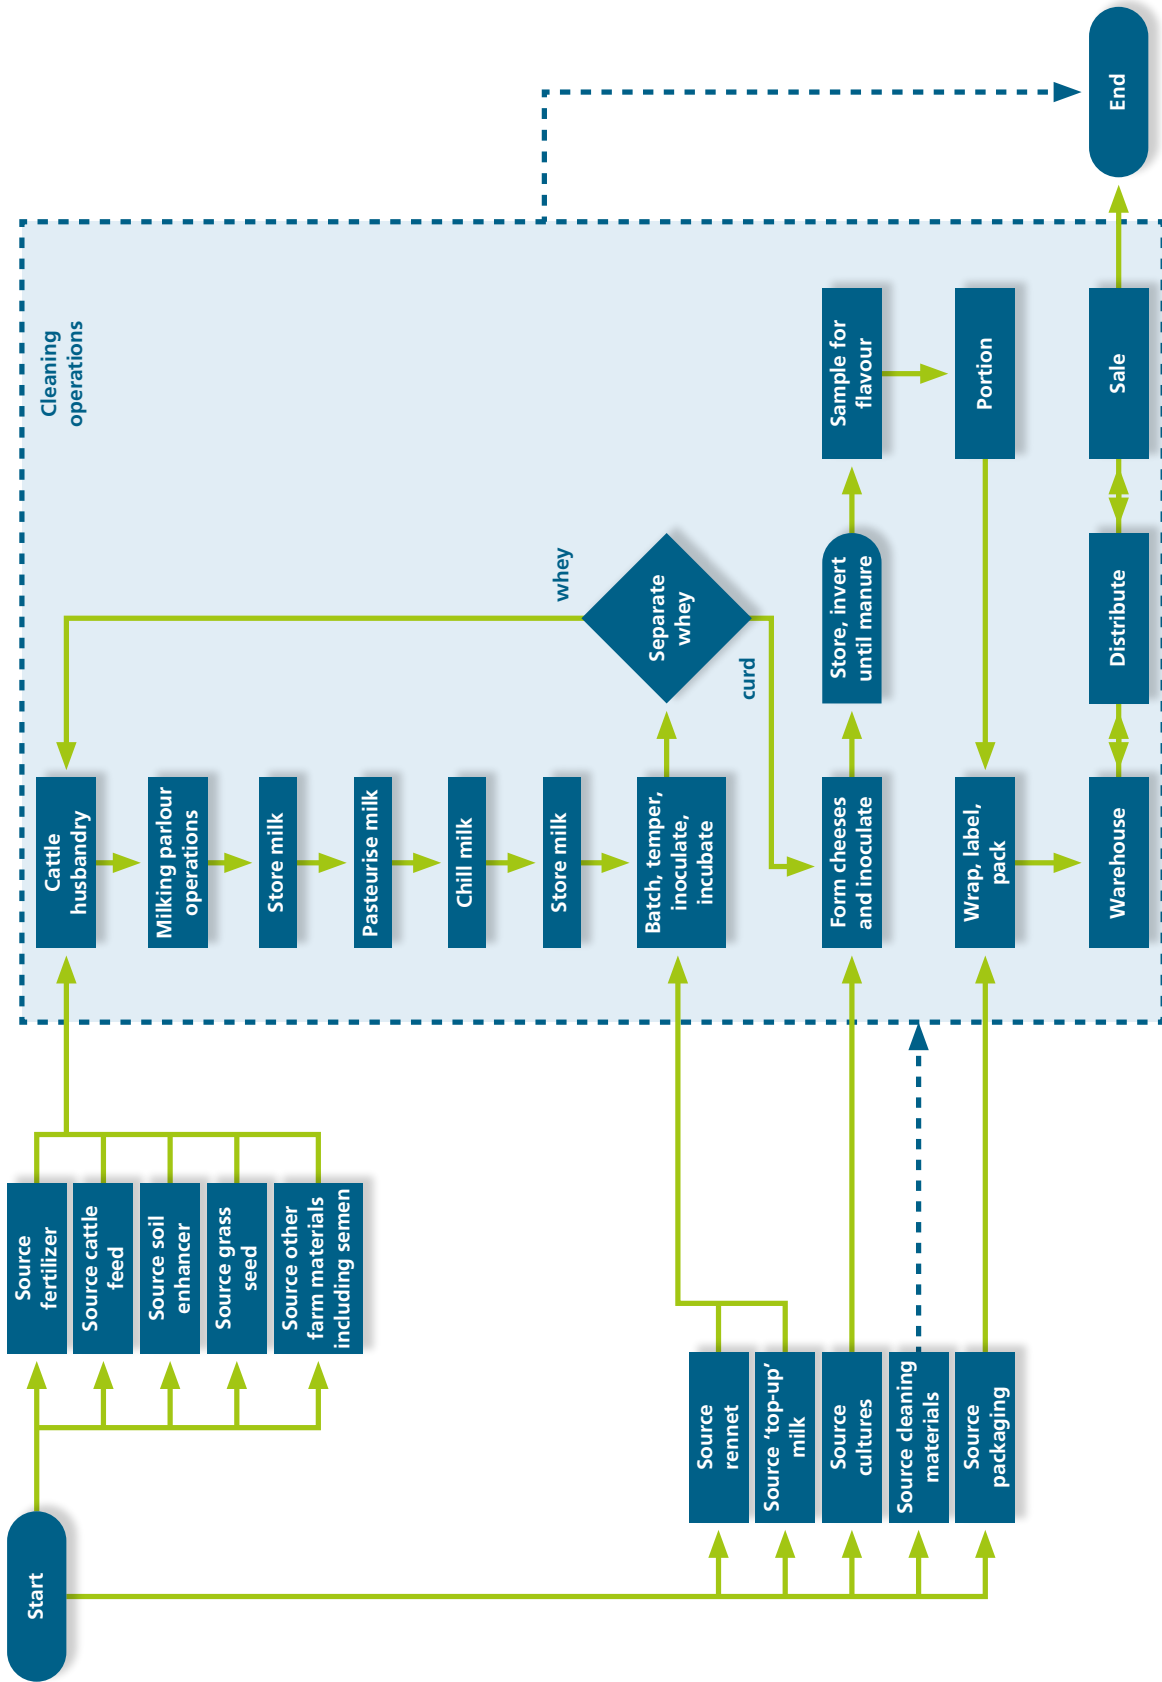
Start

Source fertilizer

Source cattle feed

Source soil enhancer

Source grass seed

Source other farm materials including semen

Source rennet

Source 'top-up' milk

Source cultures

Source cleaning materials

Source packaging

Cleaning operations

Cattle husbandry

Milking parlour operations

Store milk

Pasteurise milk

Chill milk

Store milk

Batch, temper, inoculate, incubate

Separate whey

whey

curd

Form cheeses and inoculate

Store, invert until manure

Sample for flavour

Portion

Wrap, label, pack

Warehouse

Distribute

Sale

End